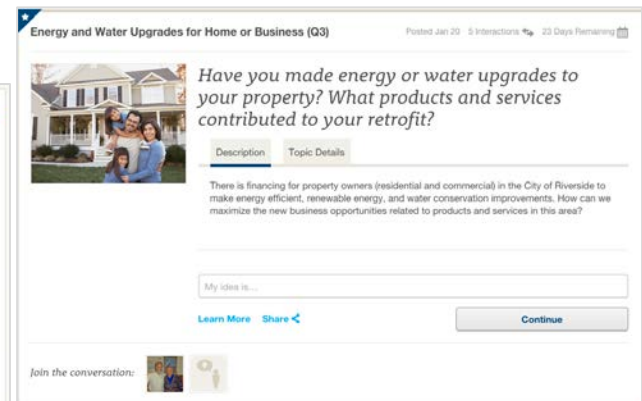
Energy and Water Upgrades for Home or Business (Q3)

Posted Jan 20 5 Interactions 23 Days Remaining

Have you made energy or water upgrades to your property? What products and services contributed to your retrofit?

Description

Topic Details

There is financing for property owners (residential and commercial) in the City of Riverside to make energy efficient, renewable energy, and water conservation improvements. How can we maximize the new business opportunities related to products and services in this area?

My idea is...

Learn More

Share

Continue

Join the conversation: